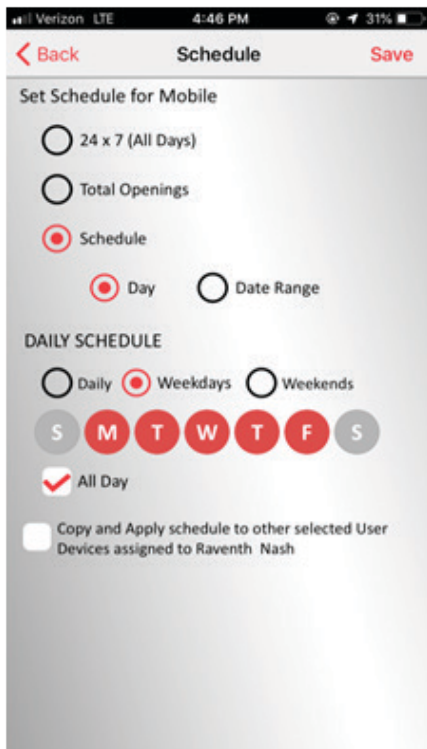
Verizon LTE 4:46 PM 31%

Back Schedule Save

Set Schedule for Mobile

24 x 7 (All Days)

Total Openings

Schedule

Day Date Range

DAILY SCHEDULE

Daily Weekdays Weekends

S M T W T F S

All Day

Copy and Apply schedule to other selected User Devices assigned to Raventh Nash